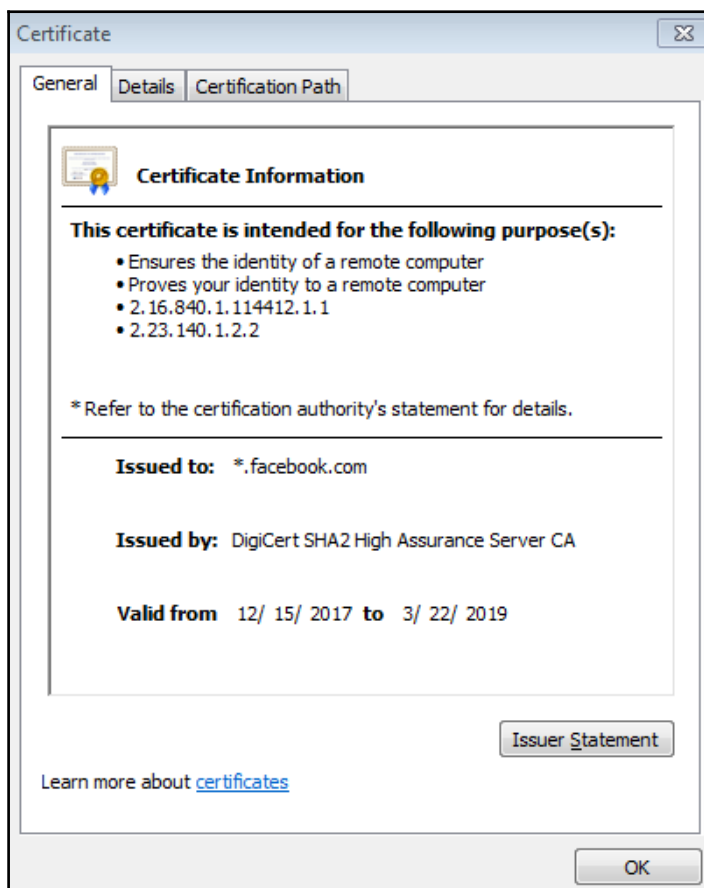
Certificate

General Details Certification Path

Certificate Information

This certificate is intended for the following purpose(s):

• Ensures the identity of a remote computer
• Proves your identity to a remote computer
• 2.16.840.1.114412.1.1
• 2.23.140.1.2.2

* Refer to the certification authority's statement for details.

Issued to: *.facebook.com

Issued by: DigiCert SHA2 High Assurance Server CA

Valid from 12/ 15/ 2017 to 3/ 22/ 2019

Issuer Statement

Learn more about certificates

OK